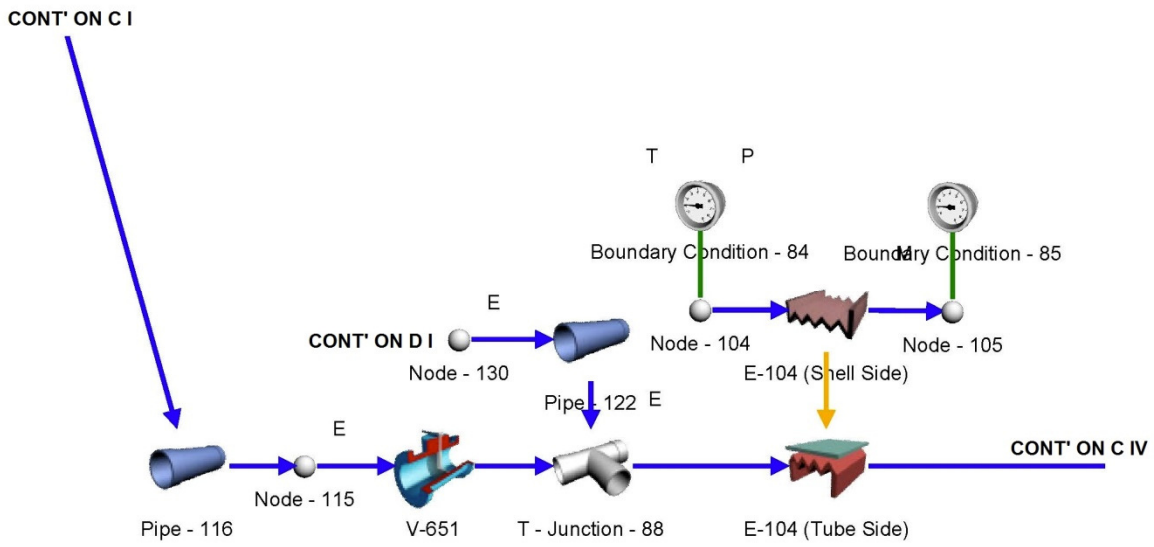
CONT' ON C I

T P

Boundary Condition - 84

Boundary Condition - 85

E

CONT' ON D I

Node - 130

Node - 104

Node - 105

E-104 (Shell Side)

Pipe - 122

E

E

CONT' ON C IV

Node - 115

Pipe - 116

V-651

T - Junction - 88

E-104 (Tube Side)